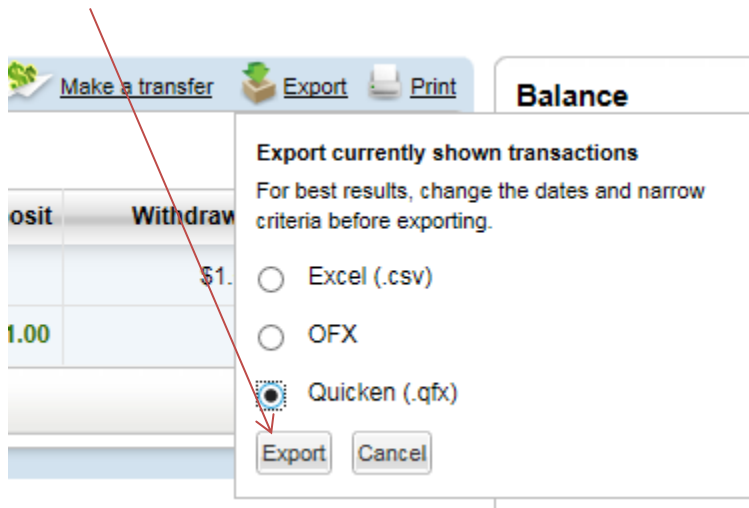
Make a transfer Export Print

Balance

Export currently shown transactions

For best results, change the dates and narrow criteria before exporting.

osit | Withdraw

$1.

1.00

Excel (.csv)

OFX

Quicken (.qfx)

Export Cancel